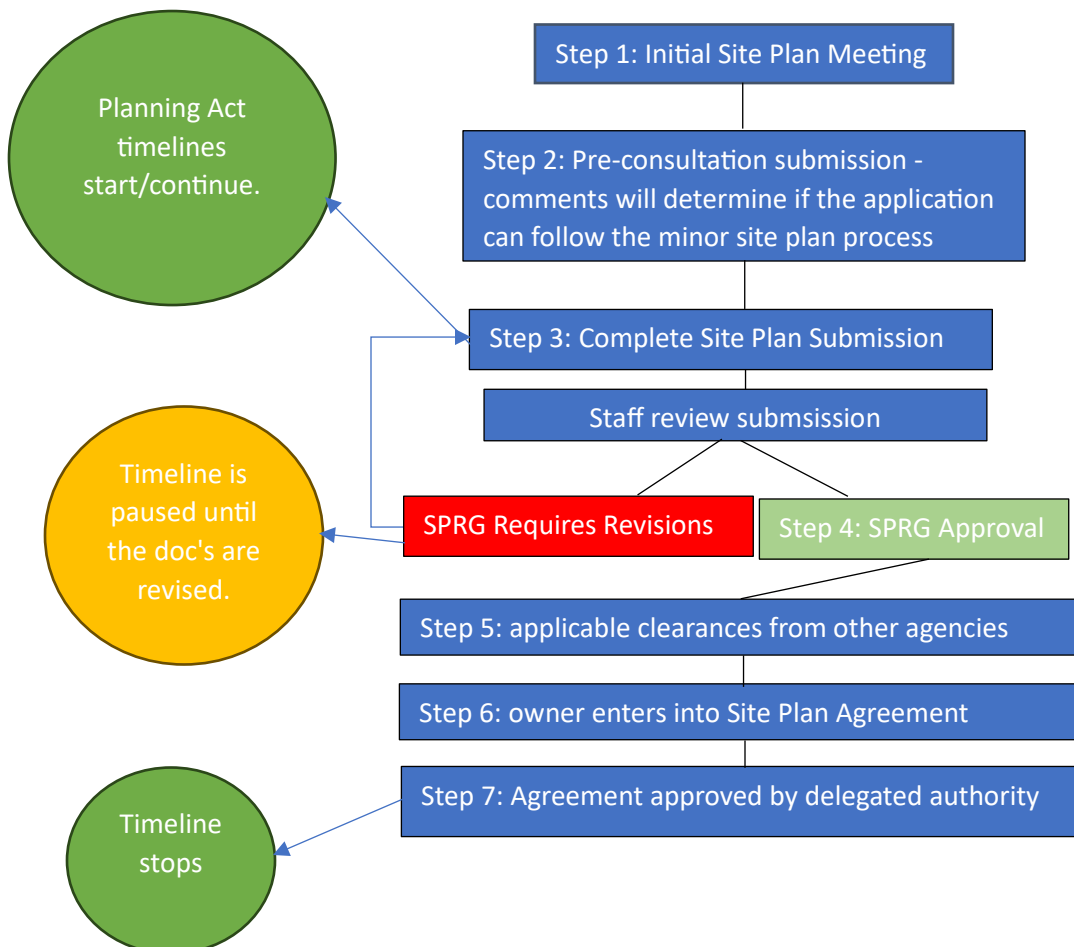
Step 1: Initial Site Plan Meeting

Planning Act timelines start/continue.

Step 2: Pre-consultation submission - comments will determine if the application can follow the minor site plan process

Step 3: Complete Site Plan Submission

Staff review submsission

Timeline is paused until the doc's are revised.

SPRG Requires Revisions

Step 4: SPRG Approval

Step 5: applicable clearances from other agencies

Step 6: owner enters into Site Plan Agreement

Step 7: Agreement approved by delegated authority

Timeline stops